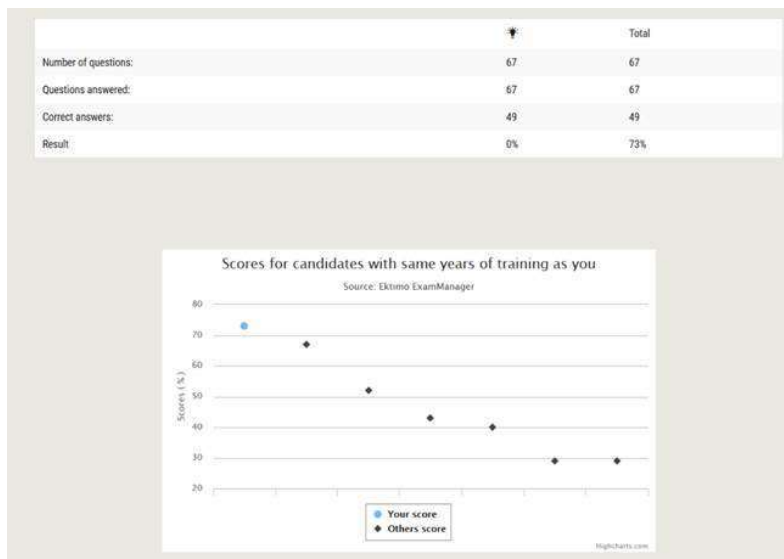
| | | Total |
|---|---|---|
| Number of questions: | 67 | 67 |
| Questions answered: | 67 | 67 |
| Correct answers: | 49 | 49 |
| Result | 0% | 73% |

Scores for candidates with same years of training as you

Source: Ektimo ExamManager

80
70
60
50
40
30
20

Scores (%)

Your score
Others score

Highcharts.com